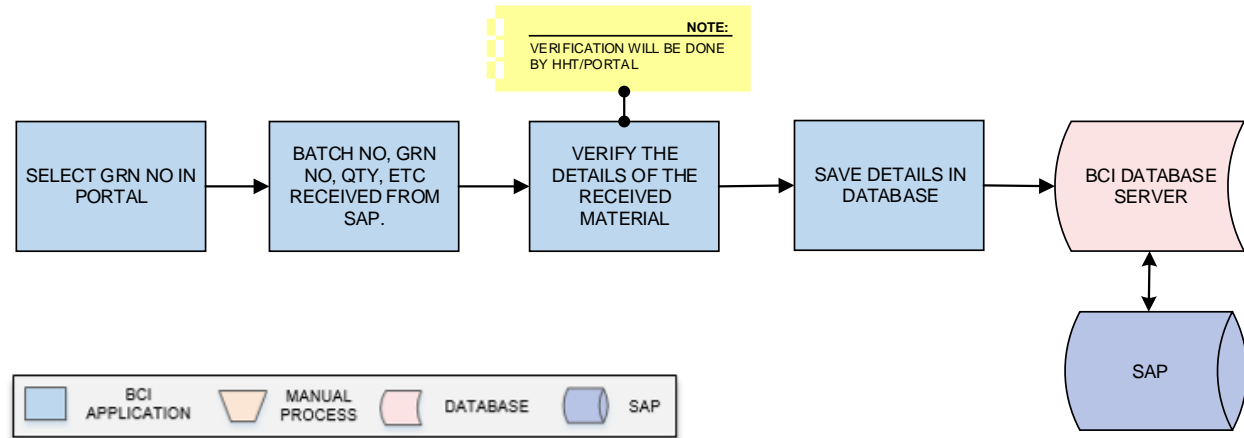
NOTE:
VERIFICATION WILL BE DONE BY HHT/PORTAL

SELECT GRN NO IN PORTAL

BATCH NO, GRN NO, QTY, ETC RECEIVED FROM SAP.

VERIFY THE DETAILS OF THE RECEIVED MATERIAL

SAVE DETAILS IN DATABASE

BCI DATABASE SERVER

SAP

BCI APPLICATION

MANUAL PROCESS

DATABASE

SAP